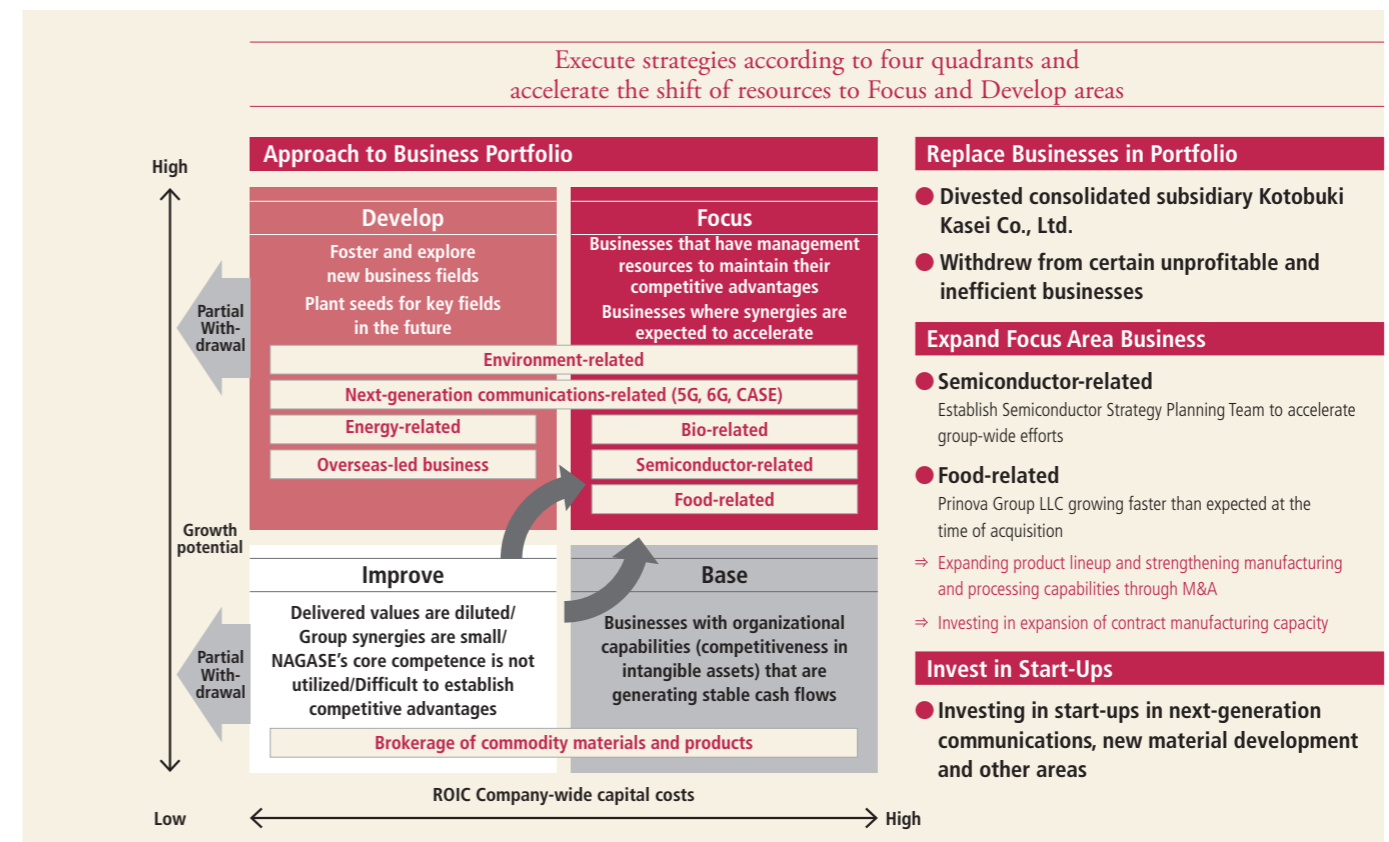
Execute strategies according to four quadrants and accelerate the shift of resources to Focus and Develop areas

Approach to Business Portfolio

High

Develop
Foster and explore new business fields
Plant seeds for key fields in the future

Focus
Businesses that have management resources to maintain their competitive advantages
Businesses where synergies are expected to accelerate

Partial Withdrawal

Environment-related
Next-generation communications-related (5G, 6G, CASE)
Energy-related
Overseas-led business
Bio-related
Semiconductor-related
Food-related

Growth potential

Improve
Delivered values are diluted/ Group synergies are small/ NAGASE's core competence is not utilized/Difficult to establish competitive advantages

Base
Businesses with organizational capabilities (competitiveness in intangible assets) that are generating stable cash flows

Partial Withdrawal

Brokerage of commodity materials and products

ROIC Company-wide capital costs

Low
High

Replace Businesses in Portfolio
● Divested consolidated subsidiary Kotobuki Kasei Co., Ltd.
● Withdrew from certain unprofitable and inefficient businesses

Expand Focus Area Business
● Semiconductor-related
Establish Semiconductor Strategy Planning Team to accelerate group-wide efforts
● Food-related
Prinova Group LLC growing faster than expected at the time of acquisition
⇒ Expanding product lineup and strengthening manufacturing and processing capabilities through M&A
⇒ Investing in expansion of contract manufacturing capacity

Invest in Start-Ups
● Investing in start-ups in next-generation communications, new material development and other areas